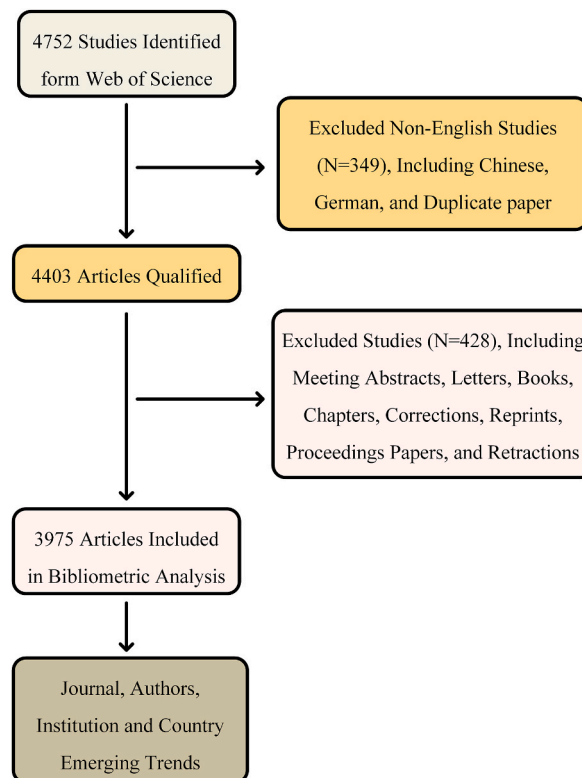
4752 Studies Identified form Web of Science

Excluded Non-English Studies (N=349), Including Chinese, German, and Duplicate paper

4403 Articles Qualified

Excluded Studies (N=428), Including Meeting Abstracts, Letters, Books, Chapters, Corrections, Reprints, Proceedings Papers, and Retractions

3975 Articles Included in Bibliometric Analysis

Journal, Authors, Institution and Country Emerging Trends